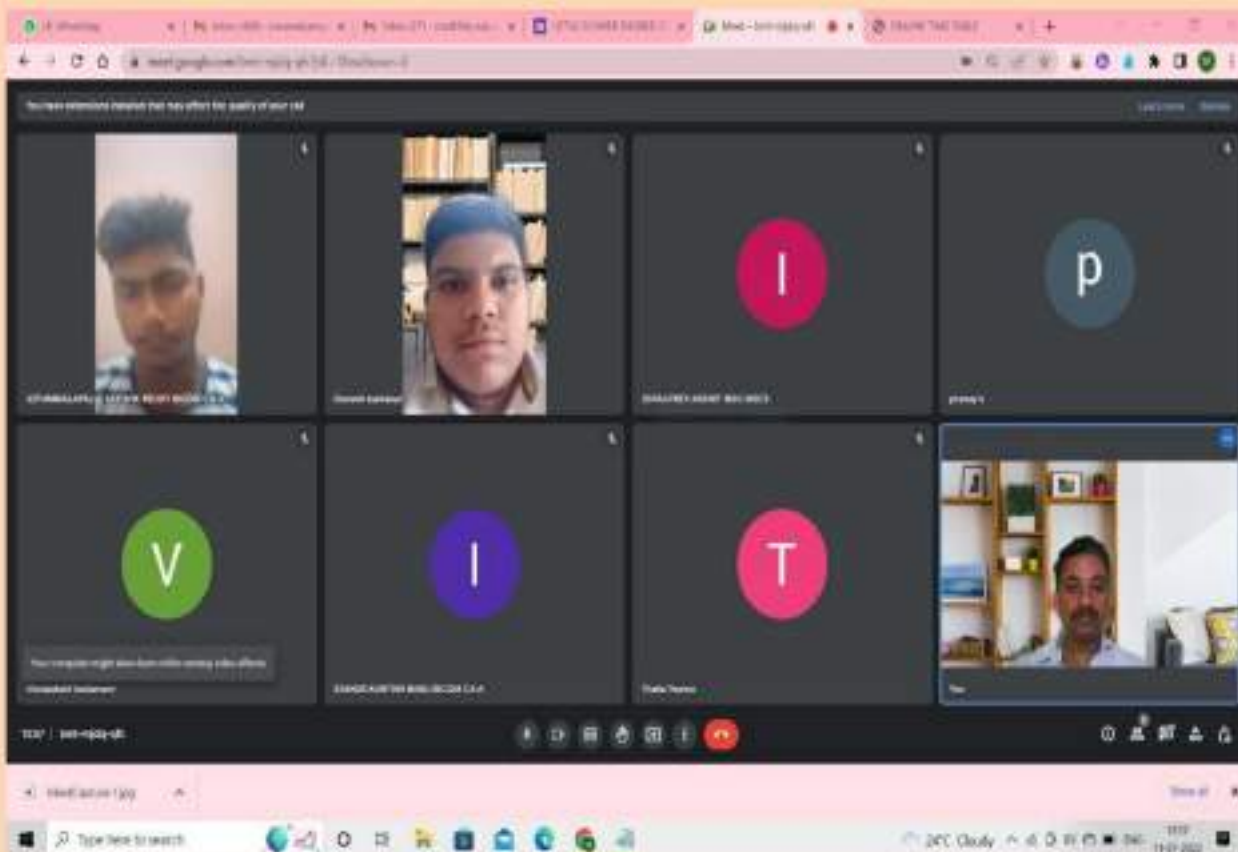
WhatsApp
Meet – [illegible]
meet.google.com/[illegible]
You have extensions installed that may affect the quality of your call
Learn more
Dismiss
I
p
V
I
T
Your computer might slow down while running video effects
You
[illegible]
Type here to search
24°C Cloudy
Show all